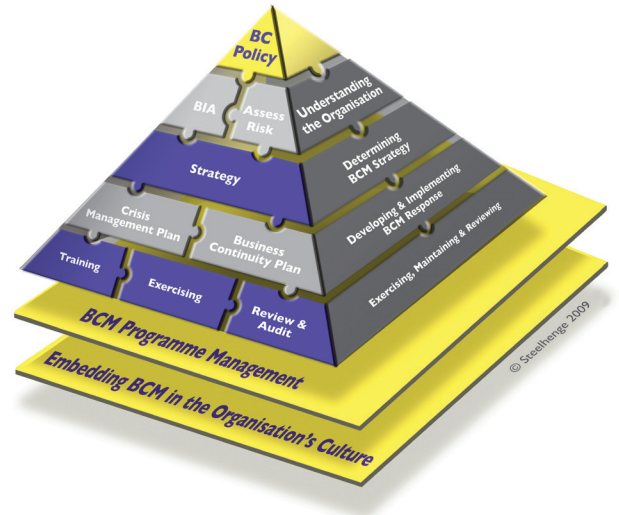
BC Policy

BIA

Assess Risk

Understanding the Organisation

Strategy

Determining BCM Strategy

Crisis Management Plan

Business Continuity Plan

Developing & Implementing BCM Response

Training

Exercising

Review & Audit

Exercising, Maintaining & Reviewing

BCM Programme Management

Embedding BCM in the Organisation's Culture

© Steelhenge 2009